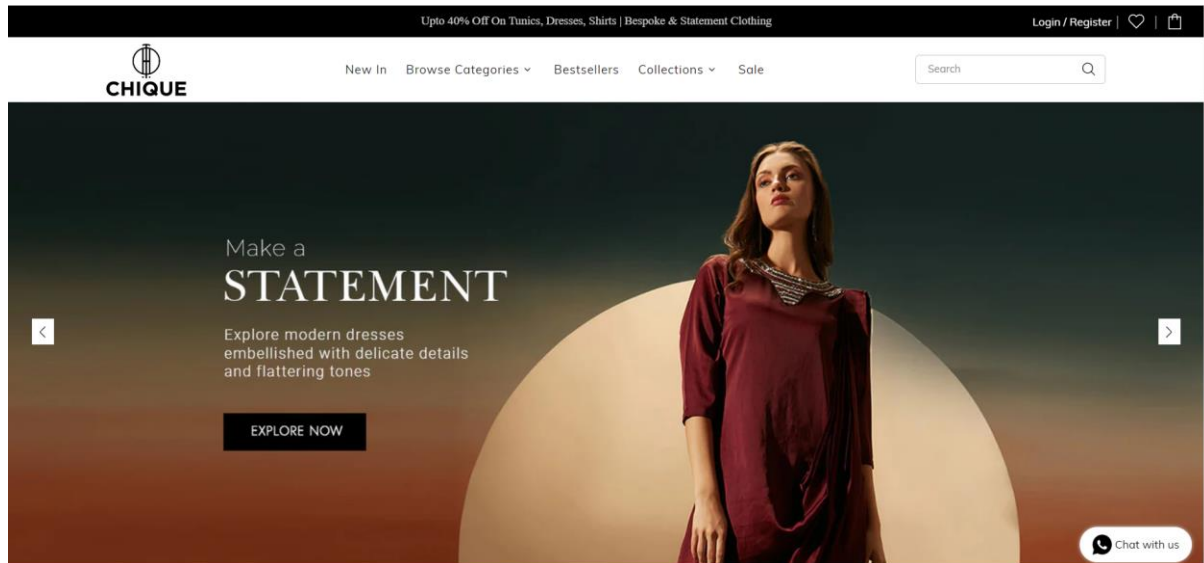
Upto 40% Off On Tunics, Dresses, Shirts | Bespoke & Statement Clothing

Login / Register |

CHIQUE

New In Browse Categories Bestsellers Collections Sale

Search

Make a
STATEMENT

Explore modern dresses embellished with delicate details and flattering tones

EXPLORE NOW

Chat with us